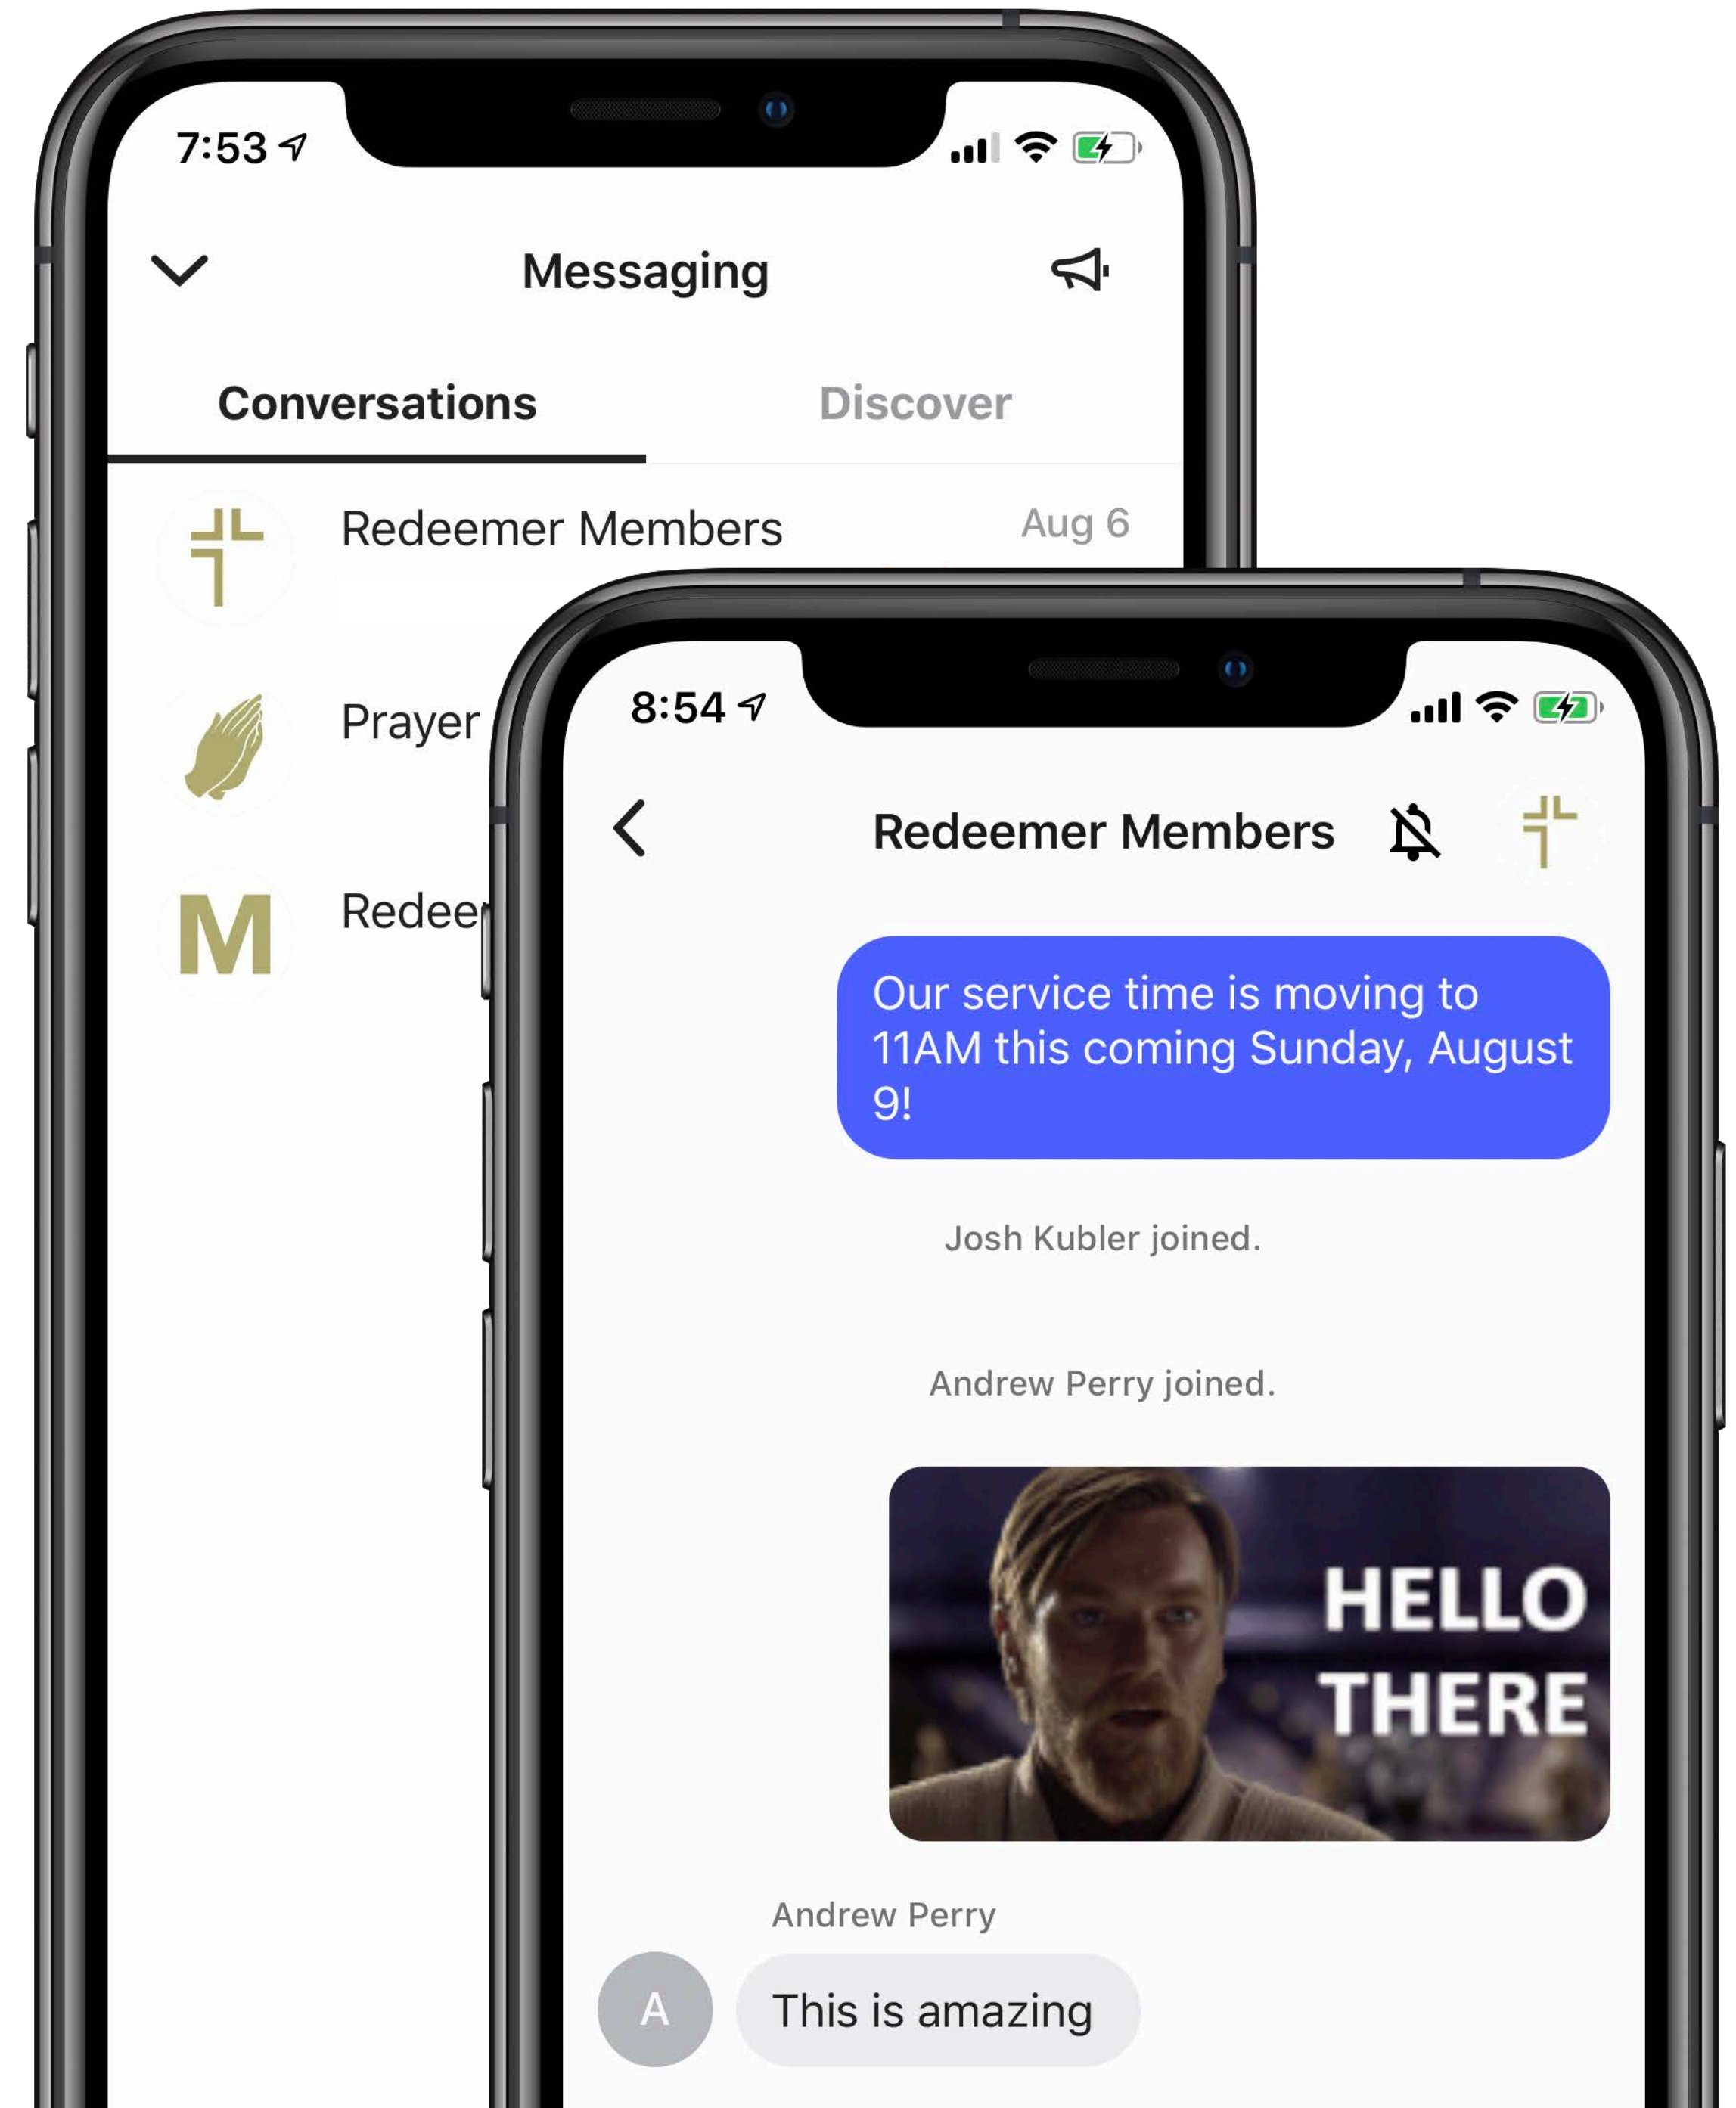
7:53

Messaging

Conversations

Discover

Redeemer Members

Aug 6

Prayer

M

Redee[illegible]

8:54

Redeemer Members

Our service time is moving to 11AM this coming Sunday, August 9!

Josh Kubler joined.

Andrew Perry joined.

HELLO THERE

Andrew Perry

A

This is amazing